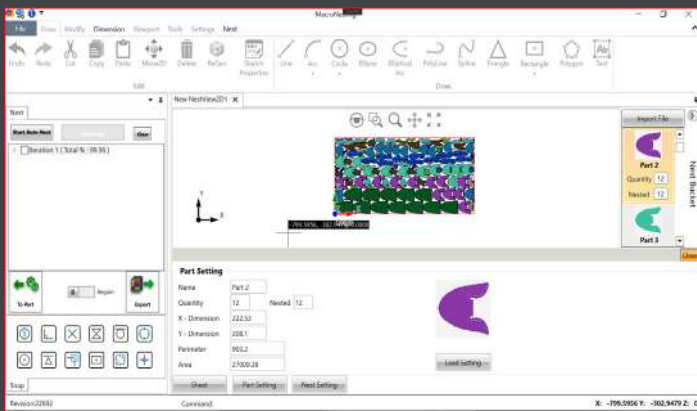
MacroNesting

File Draw Modify Dimension Viewport Tools Settings Nest

Undo Redo Cut Copy Paste Move2D Delete ReGen Sketch Properties

Edit

Line Arc Circle Ellipse Elliptical Arc PolyLine Spline Triangle Rectangle Polygon Text

Draw

Nest

Start Auto Nest Clear

Iteration 1 ( Total % : 99.39 )

To Part Region Export

Snap

New NestView2D1

Import File

Part 2
Quantity 12
Nested 12

Part 3

Nest Bucket

Close

-799.5956, -302.9479, 0.0000

Part Setting

Name Part 2
Quantity 12 Nested 12
X - Dimension 222.52
Y - Dimension 228.1
Perimeter 993.2
Area 27009.28

Load Setting

Sheet Part Setting Nest Setting

Revision:22692 Command: X: -799.5956 Y: -302.9479 Z: 0